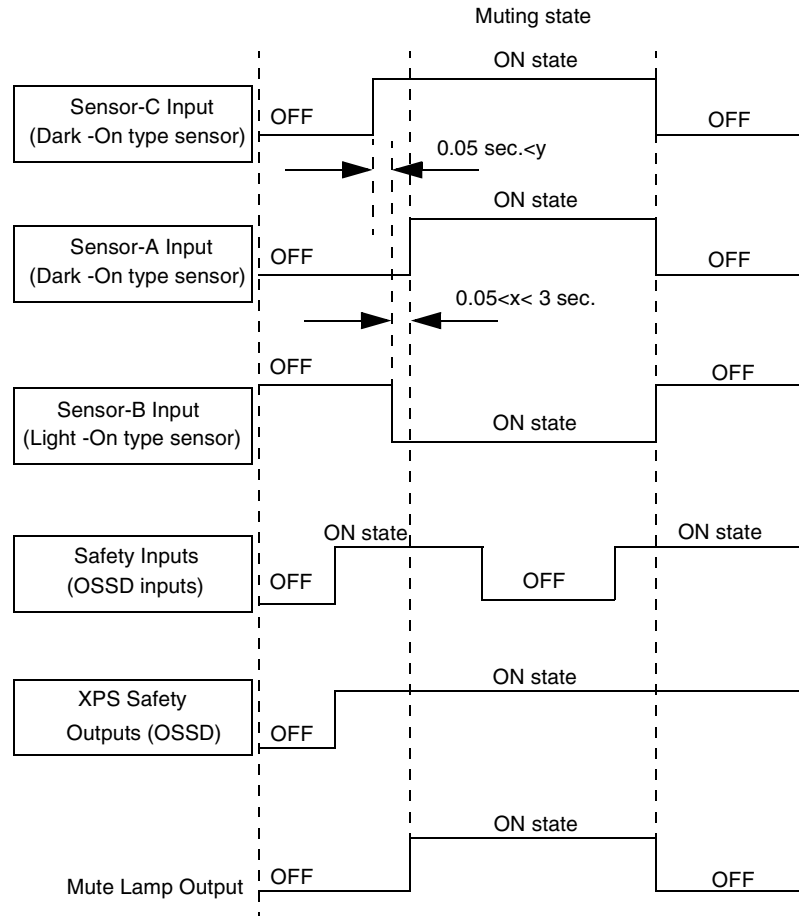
Muting state

Sensor-C Input
(Dark -On type sensor)

ON state

OFF

OFF

0.05 sec.<y

Sensor-A Input
(Dark -On type sensor)

ON state

OFF

OFF

0.05<x< 3 sec.

Sensor-B Input
(Light -On type sensor)

OFF

OFF

ON state

Safety Inputs
(OSSD inputs)

ON state

ON state

OFF

OFF

XPS Safety
Outputs (OSSD)

ON state

OFF

Mute Lamp Output

ON state

OFF

OFF